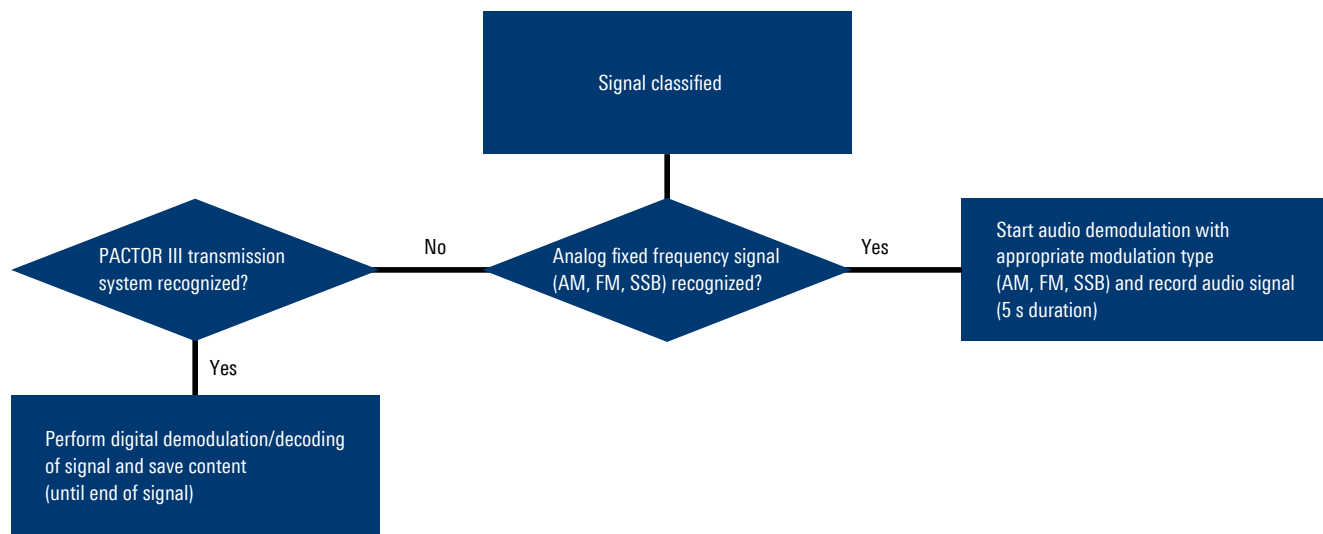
Signal classified

Analog fixed frequency signal (AM, FM, SSB) recognized?

No

Yes

Start audio demodulation with appropriate modulation type (AM, FM, SSB) and record audio signal (5 s duration)

PACTOR III transmission system recognized?

Yes

Perform digital demodulation/decoding of signal and save content (until end of signal)